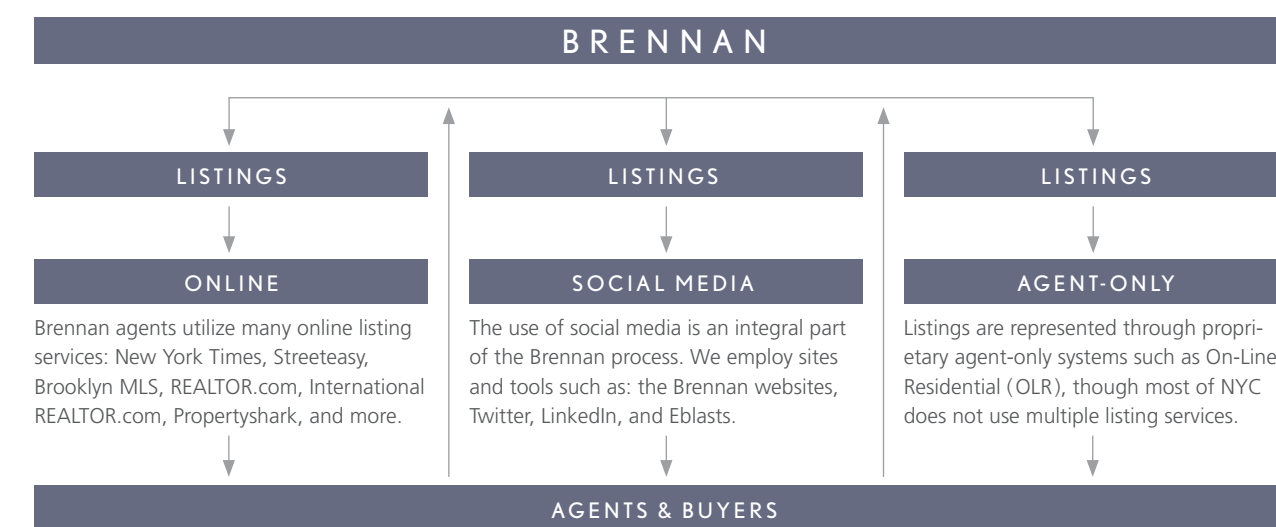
BRENNAN

LISTINGS

ONLINE

Brennan agents utilize many online listing services: New York Times, Streeteasy, Brooklyn MLS, REALTOR.com, International REALTOR.com, Propertyshark, and more.

LISTINGS

SOCIAL MEDIA

The use of social media is an integral part of the Brennan process. We employ sites and tools such as: the Brennan websites, Twitter, LinkedIn, and Eblasts.

LISTINGS

AGENT-ONLY

Listings are represented through proprietary agent-only systems such as On-Line Residential (OLR), though most of NYC does not use multiple listing services.

AGENTS & BUYERS